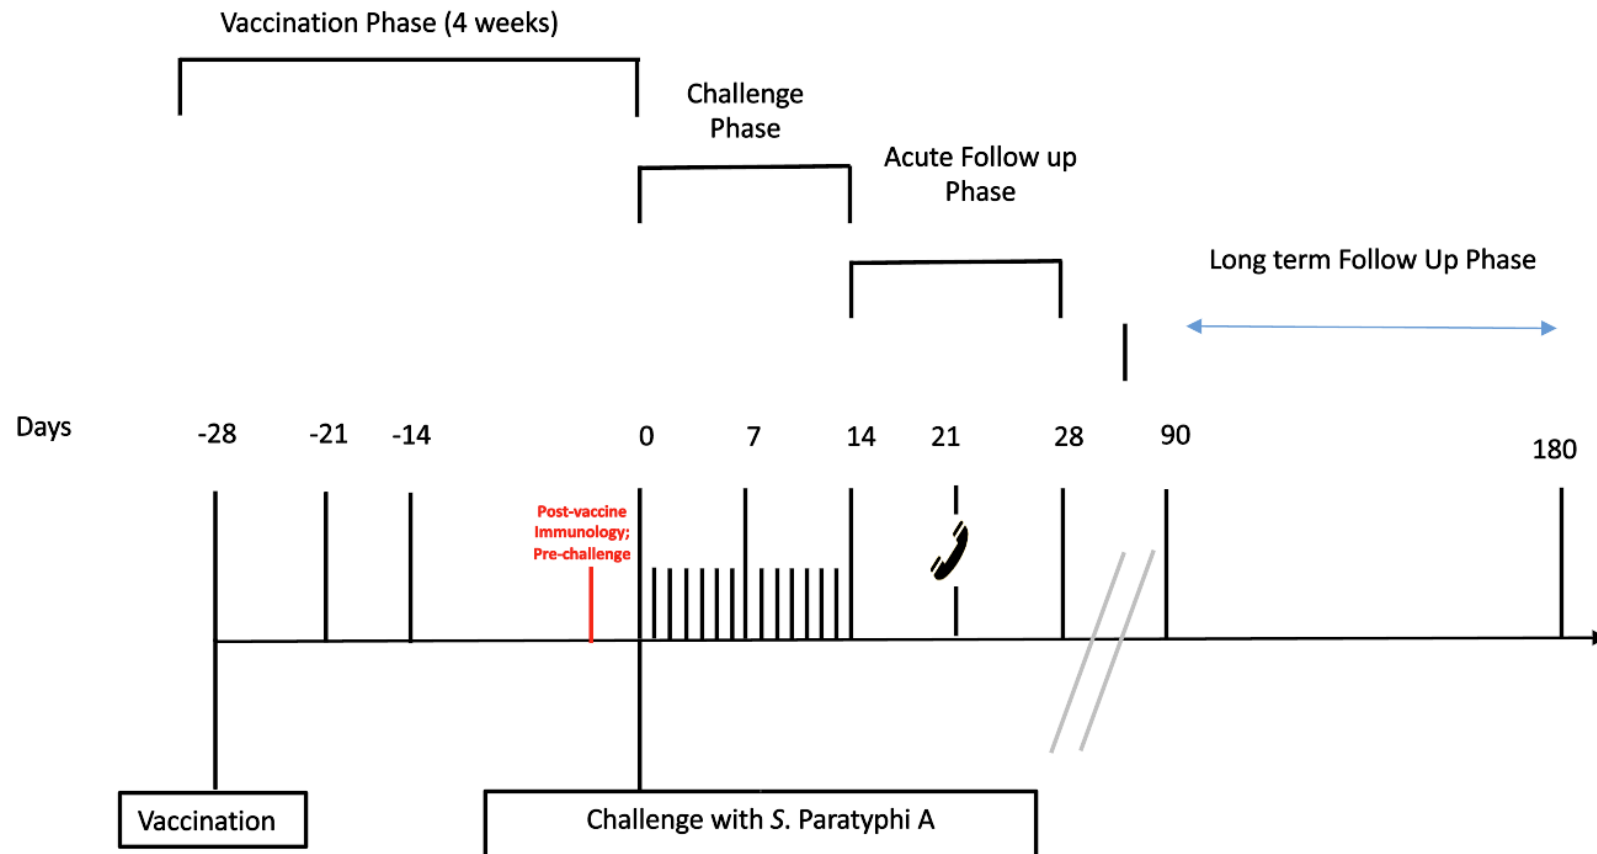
Vaccination Phase (4 weeks)

Challenge Phase

Acute Follow up Phase

Long term Follow Up Phase

Days

-28 -21 -14 0 7 14 21 28 90 180

Post-vaccine Immunology; Pre-challenge

Vaccination

Challenge with *S.* Paratyphi A